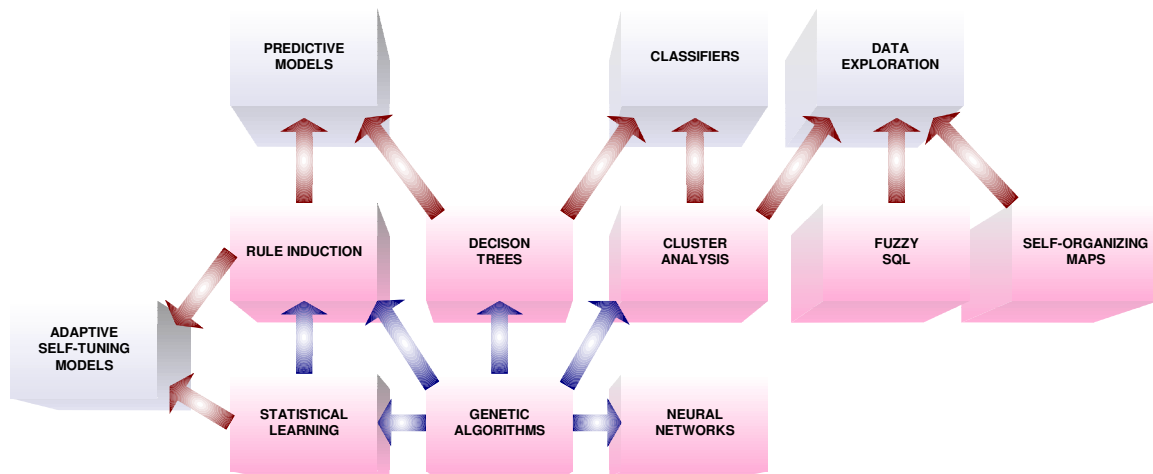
PREDICTIVE MODELS

CLASSIFIERS

DATA EXPLORATION

RULE INDUCTION

DECISON TREES

CLUSTER ANALYSIS

FUZZY SQL

SELF-ORGANIZING MAPS

ADAPTIVE SELF-TUNING MODELS

STATISTICAL LEARNING

GENETIC ALGORITHMS

NEURAL NETWORKS